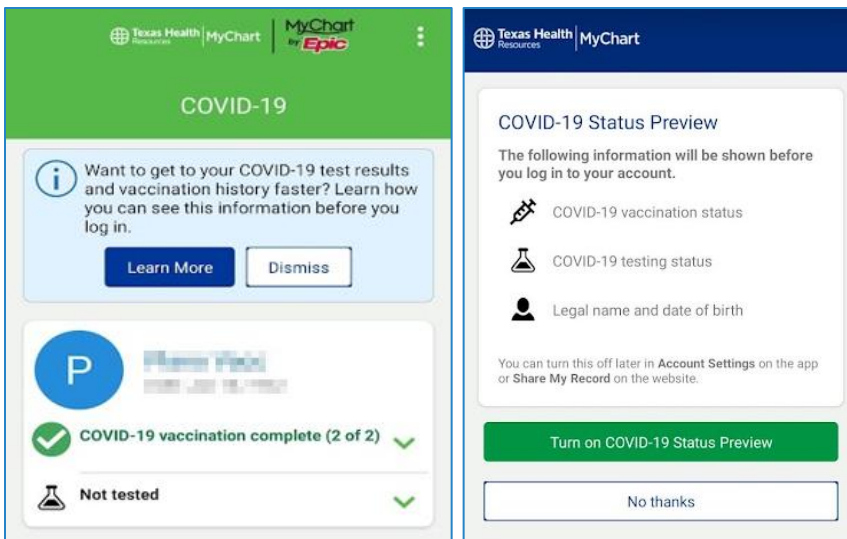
Texas Health Resources | MyChart | MyChart by Epic

COVID-19

Want to get to your COVID-19 test results and vaccination history faster? Learn how you can see this information before you log in.

Learn More

Dismiss

P

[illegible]

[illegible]

COVID-19 vaccination complete (2 of 2)

Not tested

Texas Health Resources | MyChart

COVID-19 Status Preview

The following information will be shown before you log in to your account.

COVID-19 vaccination status

COVID-19 testing status

Legal name and date of birth

You can turn this off later in Account Settings on the app or Share My Record on the website.

Turn on COVID-19 Status Preview

No thanks